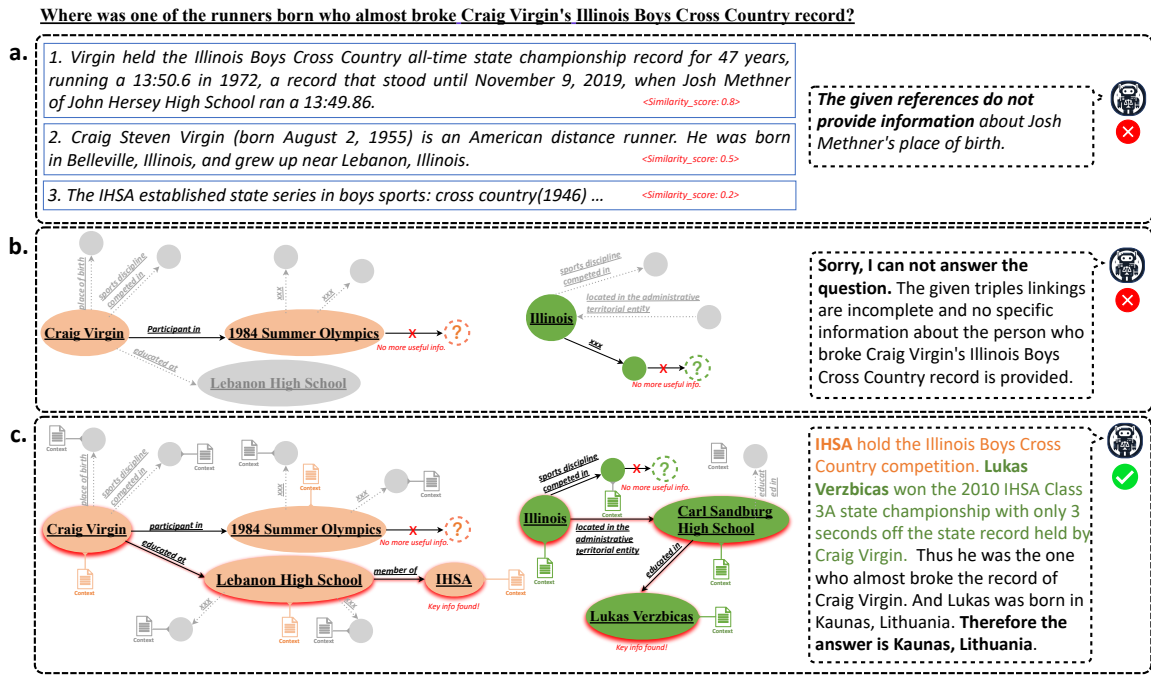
Where was one of the runners born who almost broke Craig Virgin's Illinois Boys Cross Country record?

a.

1. Virgin held the Illinois Boys Cross Country all-time state championship record for 47 years, running a 13:50.6 in 1972, a record that stood until November 9, 2019, when Josh Methner of John Hersey High School ran a 13:49.86. <Similarity_score: 0.8>

2. Craig Steven Virgin (born August 2, 1955) is an American distance runner. He was born in Belleville, Illinois, and grew up near Lebanon, Illinois. <Similarity_score: 0.5>

3. The IHSA established state series in boys sports: cross country(1946) ... <Similarity_score: 0.2>

The given references do not provide information about Josh Methner's place of birth.

b.

place of birth
sports discipline competed in
xxx
xxx
Craig Virgin
participant in
1984 Summer Olympics
No more useful info.
educated at
Lebanon High School
sports discipline competed in
located in the administrative territorial entity
Illinois
xxx
No more useful info.

Sorry, I can not answer the question. The given triples linkings are incomplete and no specific information about the person who broke Craig Virgin's Illinois Boys Cross Country record is provided.

c.

Context
place of birth
sports discipline competed in
Context
Context
Context
xxx
xxx
Context
Craig Virgin
participant in
1984 Summer Olympics
No more useful info.
educated at
Context
Lebanon High School
member of
IHSA
Context
Key info found!
xxx
xxx
Context
Context
Context
sports discipline competed in
No more useful info.
Context
Context
educated in
Illinois
located in the administrative territorial entity
Carl Sandburg High School
Context
educated in
Context
Lukas Verzbicas
Context
Key info found!

IHSA hold the Illinois Boys Cross Country competition. Lukas Verzbicas won the 2010 IHSA Class 3A state championship with only 3 seconds off the state record held by Craig Virgin. Thus he was the one who almost broke the record of Craig Virgin. And Lukas was born in Kaunas, Lithuania. Therefore the answer is Kaunas, Lithuania.